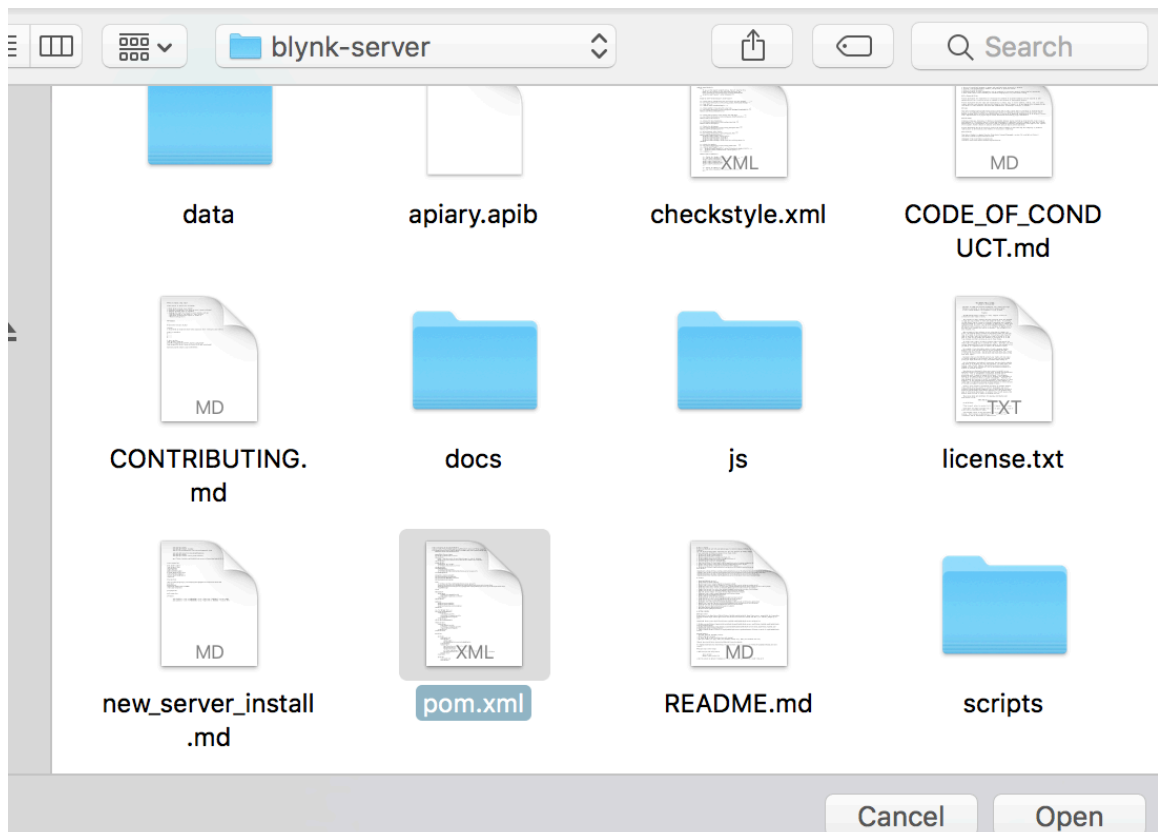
blynk-server

Search

data

apiary.apib

XML
checkstyle.xml

MD
CODE_OF_CONDUCT.md

MD
CONTRIBUTING.md

docs

js

TXT
license.txt

MD
new_server_install.md

XML
pom.xml

MD
README.md

scripts

Cancel

Open